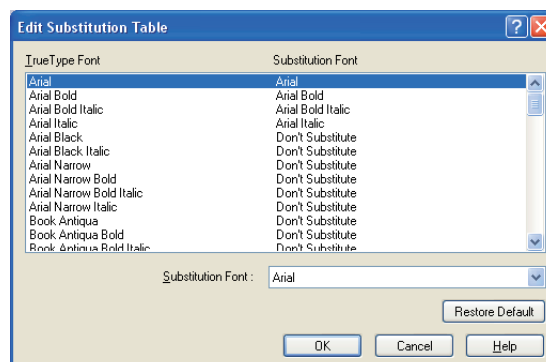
Edit Substitution Table

| TrueType Font | Substitution Font |
|---|---|
| Arial | Arial |
| Arial Bold | Arial Bold |
| Arial Bold Italic | Arial Bold Italic |
| Arial Italic | Arial Italic |
| Arial Black | Don't Substitute |
| Arial Black Italic | Don't Substitute |
| Arial Narrow | Don't Substitute |
| Arial Narrow Bold | Don't Substitute |
| Arial Narrow Bold Italic | Don't Substitute |
| Arial Narrow Italic | Don't Substitute |
| Book Antiqua | Don't Substitute |
| Book Antiqua Bold | Don't Substitute |
| Book Antiqua Bold Italic | Don't Substitute |

Substitution Font : Arial

Restore Default

OK Cancel Help